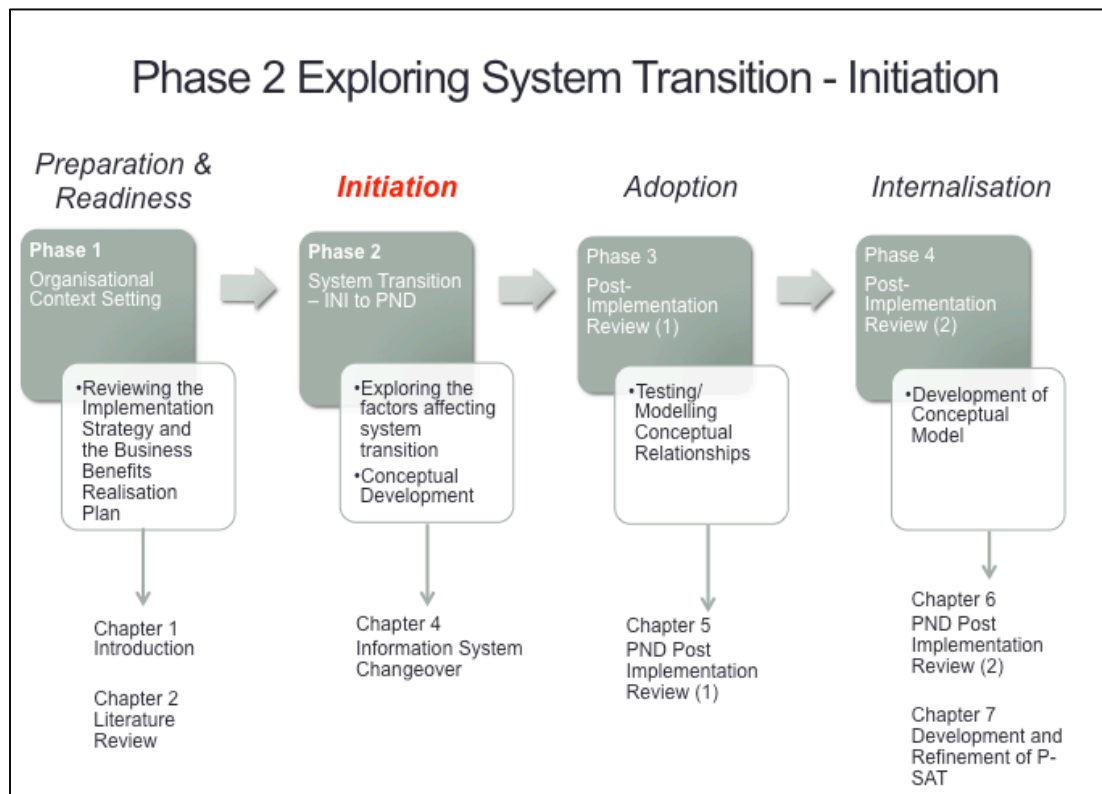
Phase 2 Exploring System Transition - Initiation

Preparation & Readiness

Phase 1
Organisational Context Setting

•Reviewing the Implementation Strategy and the Business Benefits Realisation Plan

Chapter 1
Introduction

Chapter 2
Literature Review

Initiation

Phase 2
System Transition – INI to PND

•Exploring the factors affecting system transition
•Conceptual Development

Chapter 4
Information System Changeover

Adoption

Phase 3
Post-Implementation Review (1)

•Testing/ Modelling Conceptual Relationships

Chapter 5
PND Post Implementation Review (1)

Internalisation

Phase 4
Post-Implementation Review (2)

•Development of Conceptual Model

Chapter 6
PND Post Implementation Review (2)

Chapter 7
Development and Refinement of P-SAT